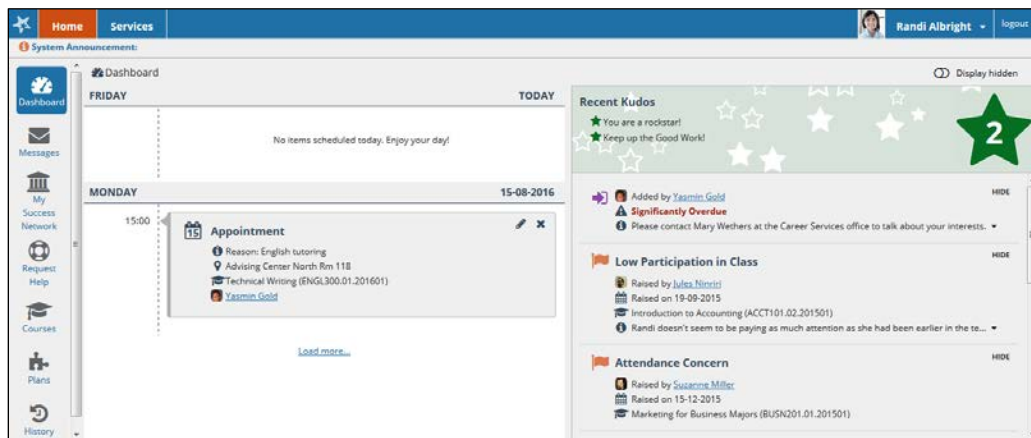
Home Services Randi Albright logout

System Announcement:

Dashboard
Messages
My Success Network
Request Help
Courses
Plans
History

Dashboard

Display hidden

FRIDAY TODAY

No items scheduled today. Enjoy your day!

MONDAY 15-08-2016

15:00

Appointment

Reason: English tutoring
Advising Center North Rm 118
Technical Writing (ENGL300.01.201601)
Yasmin Gold

Load more...

Recent Kudos

You are a rockstar!
Keep up the Good Work!

2

Added by Yasmin Gold
Significantly Overdue
Please contact Mary Wethers at the Career Services office to talk about your interests.

HIDE

Low Participation in Class

HIDE

Raised by Jules Ninriri
Raised on 19-09-2015
Introduction to Accounting (ACCT101.02.201501)
Randi doesn't seem to be paying as much attention as she had been earlier in the te...

Attendance Concern

HIDE

Raised by Suzanne Miller
Raised on 15-12-2015
Marketing for Business Majors (BUSN201.01.201501)